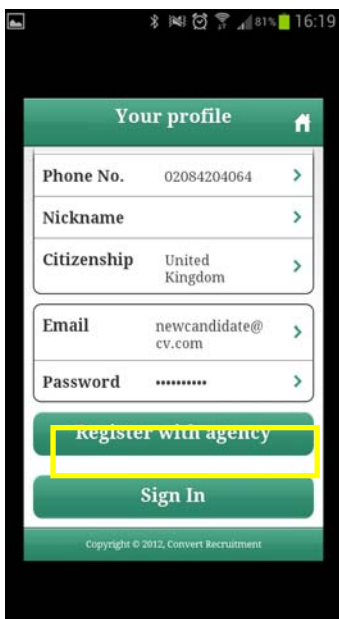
81% 16:19

Your profile

Phone No. 02084204064 >

Nickname >

Citizenship United Kingdom >

Email newcandidate@cv.com >

Password •••••••••• >

Register with agency

Sign In

Copyright © 2012, Convert Recruitment